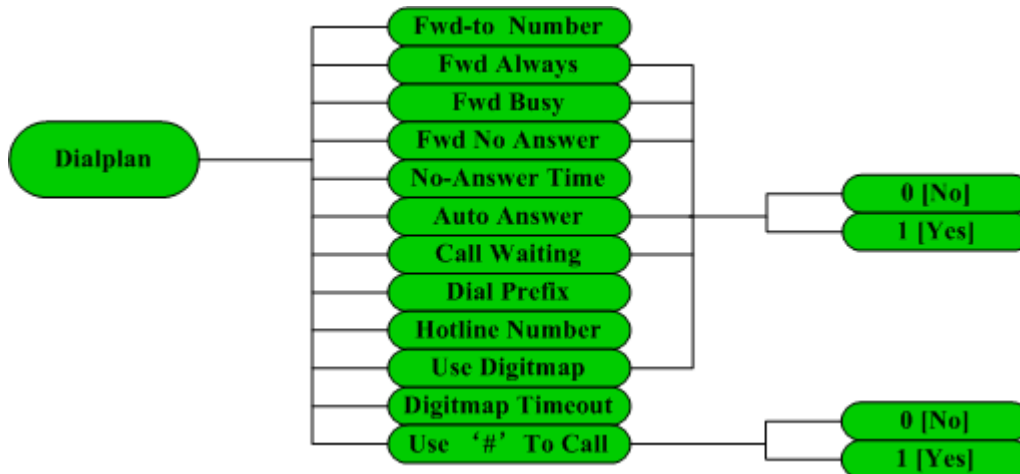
Dialplan

Fwd-to Number
Fwd Always
Fwd Busy
Fwd No Answer
No-Answer Time
Auto Answer
Call Waiting
Dial Prefix
Hotline Number
Use Digitmap
Digitmap Timeout
Use ‘#’ To Call

0 [No]
1 [Yes]

0 [No]
1 [Yes]